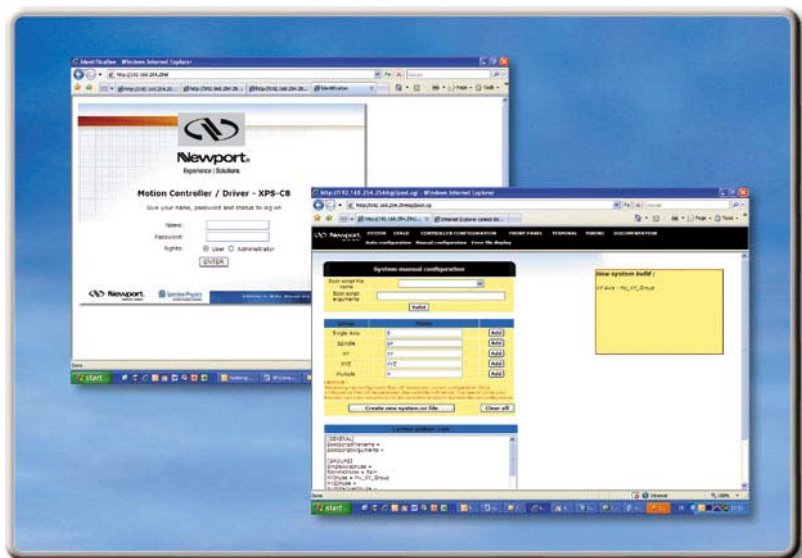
Identification - Windows Internet Explorer

Newport.
Experience | Solutions

Motion Controller / Driver - XPS-C8

Give your name, password and status to log on

Name:
Password:
Rights: User Administrator

ENTER

Newport.

start

http://192.168.254.254/cgi/post.cgi - Windows Internet Explorer

Newport. SYSTEM STAGE CONTROLLER CONFIGURATION FRONT PANEL TERMINAL TUNING DOCUMENTATION
Auto configuration Manual configuration Error file display

System manual configuration

Boot script file name
Boot script arguments

Valid

Single Axis | S | Add
Spindle | SP | Add
XY | XY | Add
XYZ | XYZ | Add
Multiple | M | Add

Create new system.ini file

Clear all

Current system.ini

[GENERAL]
BootScriptFileName =
BootScriptArguments =

[GROUPS]
SingleAxisInUse =
SpindleInUse = SpX
XYInUse = My_XY_Group

New system build :

XY Axis : My_XY_Group

start